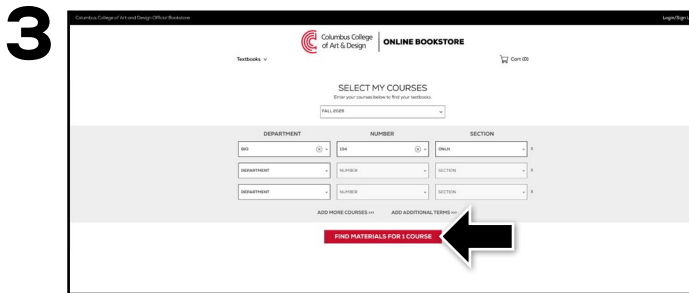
3

Columbus College of Art and Design Official Bookstore

Login/Sign U

Columbus College of Art & Design | ONLINE BOOKSTORE

Textbooks

Cart (0)

SELECT MY COURSES

Enter your courses below to find your textbooks.

FALL 2020

| DEPARTMENT | NUMBER | SECTION |
|---|---|---|
| BIO | 104 | ONLN |
| DEPARTMENT | NUMBER | SECTION |
| DEPARTMENT | NUMBER | SECTION |

ADD MORE COURSES ADD ADDITIONAL TERMS

FIND MATERIALS FOR 1 COURSE